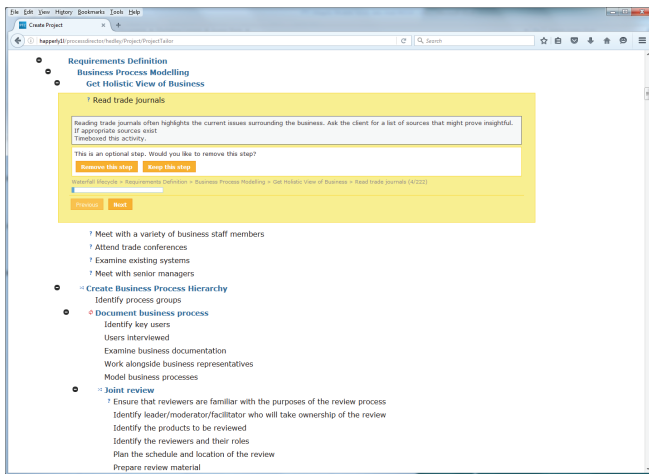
File Edit View History Bookmarks Tools Help

Create Project ×  +

happerly1l/processdirector/hedley/Project/ProjectTailor

Search

Requirements Definition

Business Process Modelling

Get Holistic View of Business

? Read trade journals

Reading trade journals often highlights the current issues surrounding the business. Ask the client for a list of sources that might prove insightful. If appropriate sources exist
Timeboxed this activity.

This is an optional step. Would you like to remove this step?

Remove this step  Keep this step

Waterfall lifecycle > Requirements Definition > Business Process Modeling > Get Holistic View of Business > Read trade journals (4/222)

Previous  Next

? Meet with a variety of business staff members

? Attend trade conferences

? Examine existing systems

? Meet with senior managers

Create Business Process Hierarchy

Identify process groups

Document business process

Identify key users

Users interviewed

Examine business documentation

Work alongside business representatives

Model business processes

Joint review

? Ensure that reviewers are familiar with the purposes of the review process

Identify leader/moderator/facilitator who will take ownership of the review

Identify the products to be reviewed

Identify the reviewers and their roles

Plan the schedule and location of the review

Prepare review material